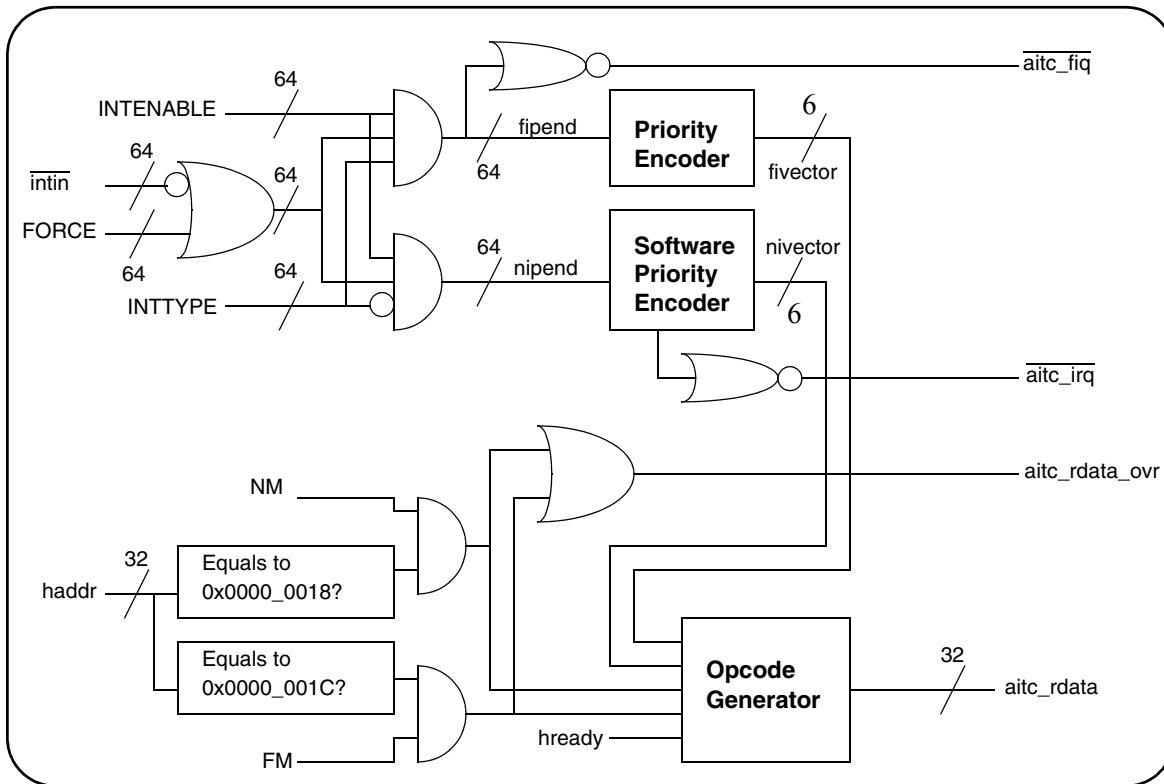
$\overline{\text{aitc\_fiq}}$

64

INTENABLE

fipend

Priority Encoder

6

64

$\overline{\text{intin}}$

64

64

fivector

FORCE

Software Priority Encoder

nivector

64

64

64

nipend

INTTYPE

6

$\overline{\text{aitc\_irq}}$

aitc_rdata_ovr

NM

32

Equals to 0x0000_0018?

haddr

Equals to 0x0000_001C?

Opcode Generator

32

aitc_rdata

hready

FM